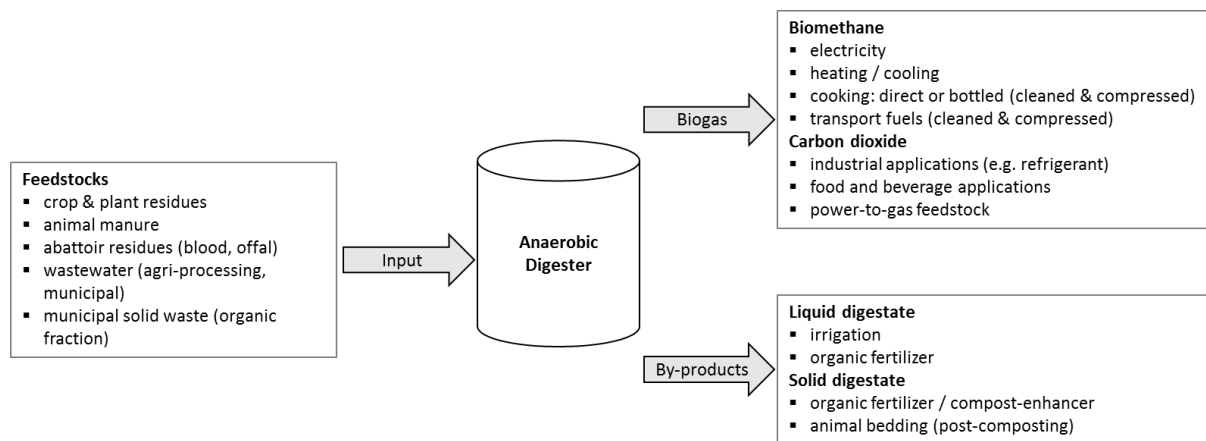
Feedstocks
- crop & plant residues
- animal manure
- abattoir residues (blood, offal)
- wastewater (agri-processing, municipal)
- municipal solid waste (organic fraction)

Input

Anaerobic Digester

Biogas

Biomethane
- electricity
- heating / cooling
- cooking: direct or bottled (cleaned & compressed)
- transport fuels (cleaned & compressed)

Carbon dioxide
- industrial applications (e.g. refrigerant)
- food and beverage applications
- power-to-gas feedstock

By-products

Liquid digestate
- irrigation
- organic fertilizer

Solid digestate
- organic fertilizer / compost-enhancer
- animal bedding (post-composting)